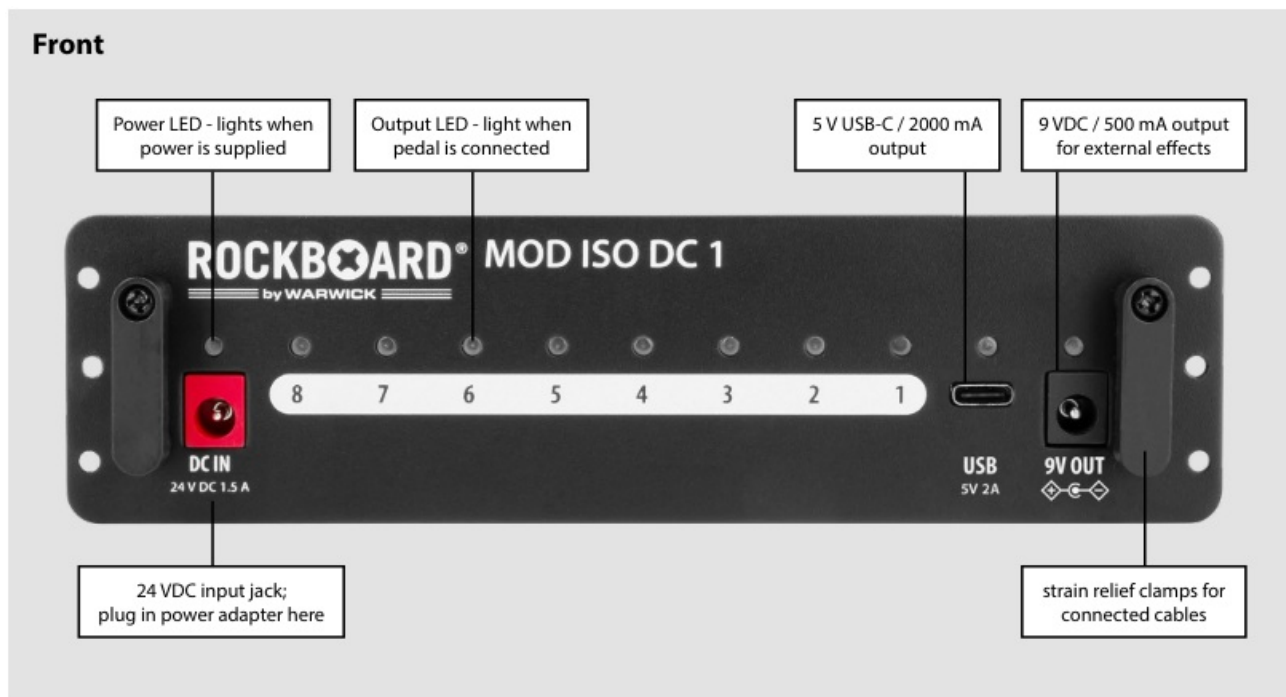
Front

Power LED - lights when power is supplied

Output LED - light when pedal is connected

5 V USB-C / 2000 mA output

9 VDC / 500 mA output for external effects

ROCKBOARD® by WARWICK MOD ISO DC 1

8 7 6 5 4 3 2 1

DC IN
24 V DC 1.5 A

USB
5V 2A

9V OUT

24 VDC input jack; plug in power adapter here

strain relief clamps for connected cables